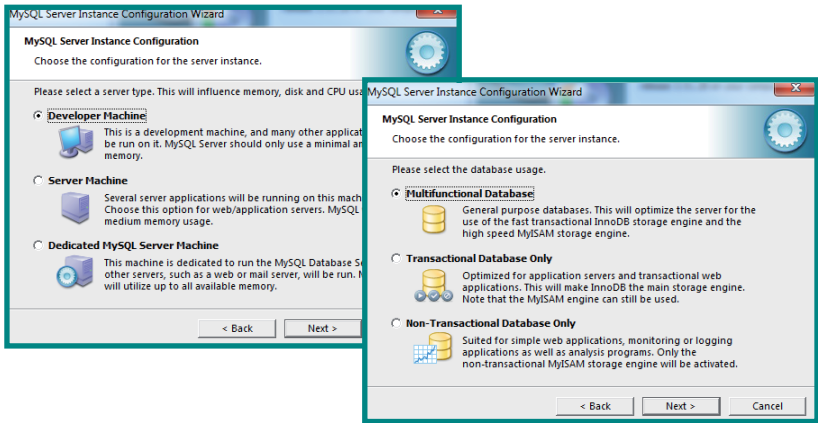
MySQL Server Instance Configuration Wizard

MySQL Server Instance Configuration

Choose the configuration for the server instance.

Please select a server type. This will influence memory, disk and CPU usa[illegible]

Developer Machine

This is a development machine, and many other applica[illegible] be run on it. MySQL Server should only use a minimal an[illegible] memory.

Server Machine

Several server applications will be running on this mach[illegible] Choose this option for web/application servers. MySQL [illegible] medium memory usage.

Dedicated MySQL Server Machine

This machine is dedicated to run the MySQL Database Se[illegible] other servers, such as a web or mail server, will be run. M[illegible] will utilize up to all available memory.

< Back | Next >

MySQL Server Instance Configuration Wizard

MySQL Server Instance Configuration

Choose the configuration for the server instance.

Please select the database usage.

Multifunctional Database

General purpose databases. This will optimize the server for the use of the fast transactional InnoDB storage engine and the high speed MyISAM storage engine.

Transactional Database Only

Optimized for application servers and transactional web applications. This will make InnoDB the main storage engine. Note that the MyISAM engine can still be used.

Non-Transactional Database Only

Suited for simple web applications, monitoring or logging applications as well as analysis programs. Only the non-transactional MyISAM storage engine will be activated.

< Back | Next > | Cancel